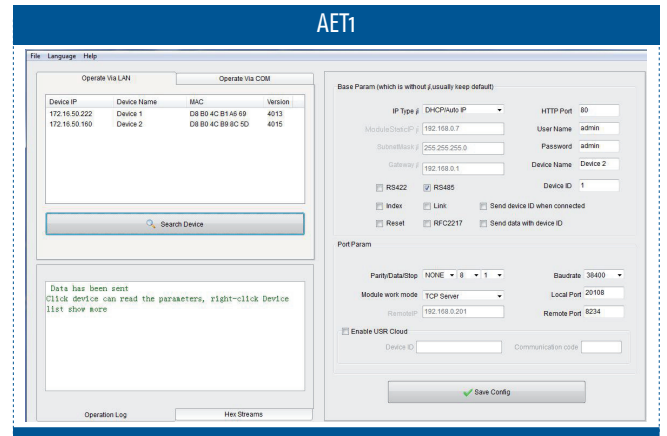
AET1

File Language Help

Operate Via LAN | Operate Via COM

| Device IP | Device Name | MAC | Version |
|---|---|---|---|
| 172.16.50.222 | Device 1 | D8 B0 4C B1 A6 69 | 4013 |
| 172.16.50.160 | Device 2 | D8 B0 4C B9 8C 5D | 4015 |

Search Device

Data has been sent
Click device can read the parameters, right-click Device list show more

Operation Log | Hex Streams

Base Param (which is without /, usually keep default)

IP Type /: DHCP/Auto IP
HTTP Port: 80
ModuleStaticIP /: 192.168.0.7
User Name: admin
SubnetMask /: 255.255.255.0
Password: admin
Gateway /: 192.168.0.1
Device Name: Device 2
RS422
RS485
Device ID: 1
Index
Link
Send device ID when connected
Reset
RFC2217
Send data with device ID

Port Param

Parity/Data/Stop: NONE 8 1
Baudrate: 38400
Module work mode: TCP Server
Local Port: 20108
RemoteIP: 192.168.0.201
Remote Port: 8234
Enable USR Cloud
Device ID
Communication code

Save Config